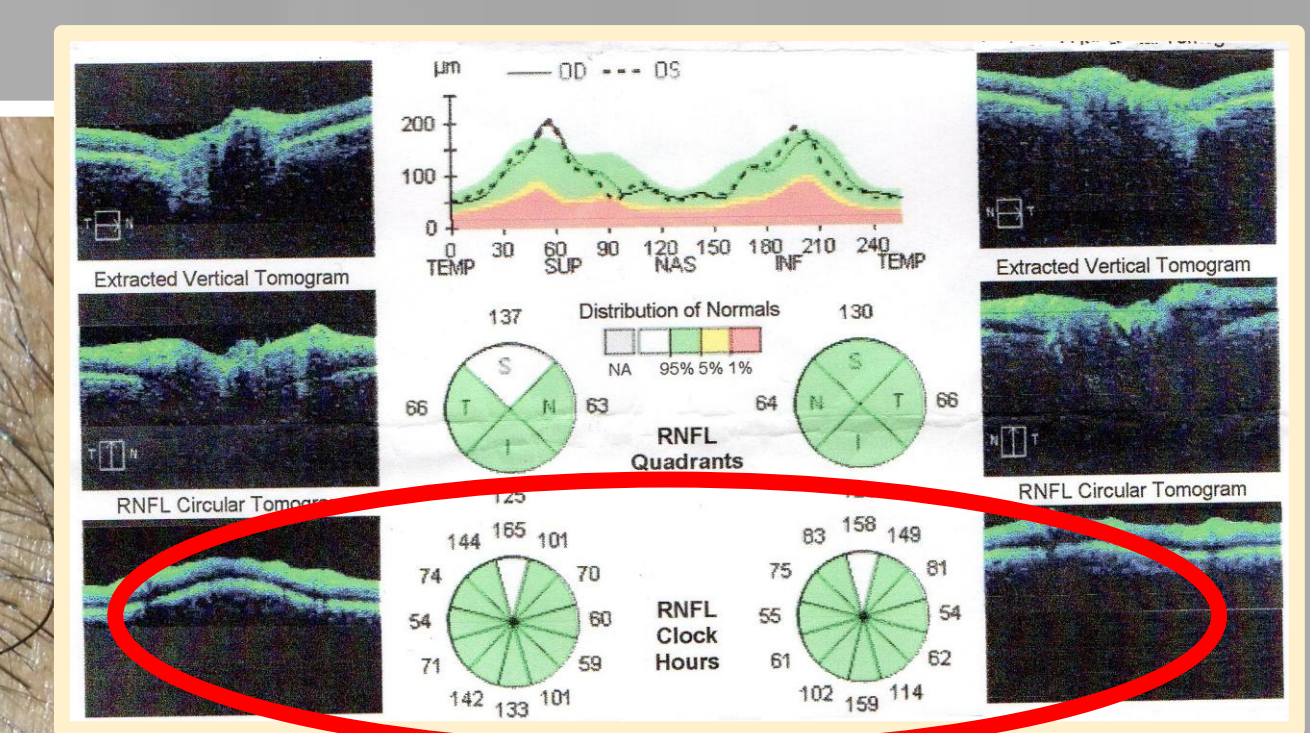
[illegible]

µm — OD - - - OS

200
100
0

0 TEMP
30
60 SUP
90
120 NAS
150
180 INF
210
240 TEMP

T N

Extracted Vertical Tomogram

T N

RNFL Circular Tomogram

Distribution of Normals

NA 95% 5% 1%

137
S
66 T N 63
I

130
S
64 N T 66
I

RNFL Quadrants

125

165
144 101
74 70
54 60
71 59
142 101
133

RNFL Clock Hours

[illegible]
83 158 149
75 81
55 54
61 62
102 159 114

N T

Extracted Vertical Tomogram

N T

RNFL Circular Tomogram